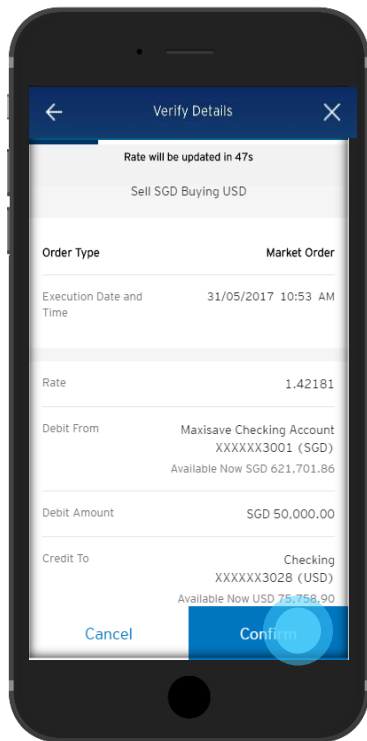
Verify Details

Rate will be updated in 47s

Sell SGD Buying USD

| | |
|---|---|
| Order Type | Market Order |
| Execution Date and Time | 31/05/2017 10:53 AM |

| | |
|---|---|
| Rate | 1.42181 |
| Debit From | Maxisave Checking Account XXXXXX3001 (SGD) Available Now SGD 621,701.86 |
| Debit Amount | SGD 50,000.00 |
| Credit To | Checking XXXXXX3028 (USD) Available Now USD 75,758.90 |

Cancel

Confirm